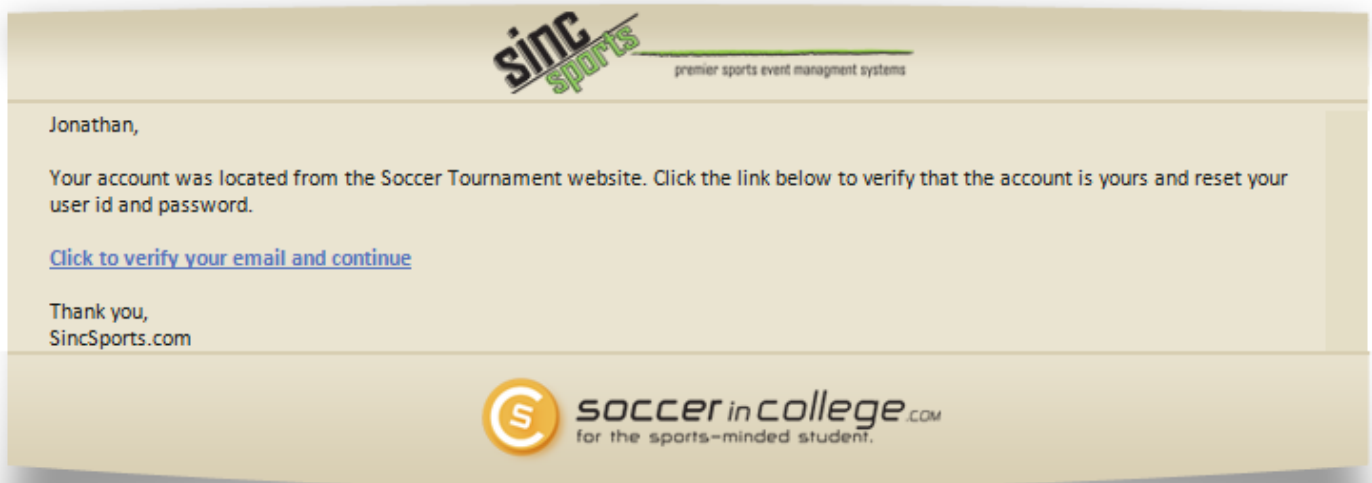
sinc sports
premier sports event managment systems

Jonathan,

Your account was located from the Soccer Tournament website. Click the link below to verify that the account is yours and reset your user id and password.

Click to verify your email and continue

Thank you,
SincSports.com

S soccer in college.com
for the sports-minded student.